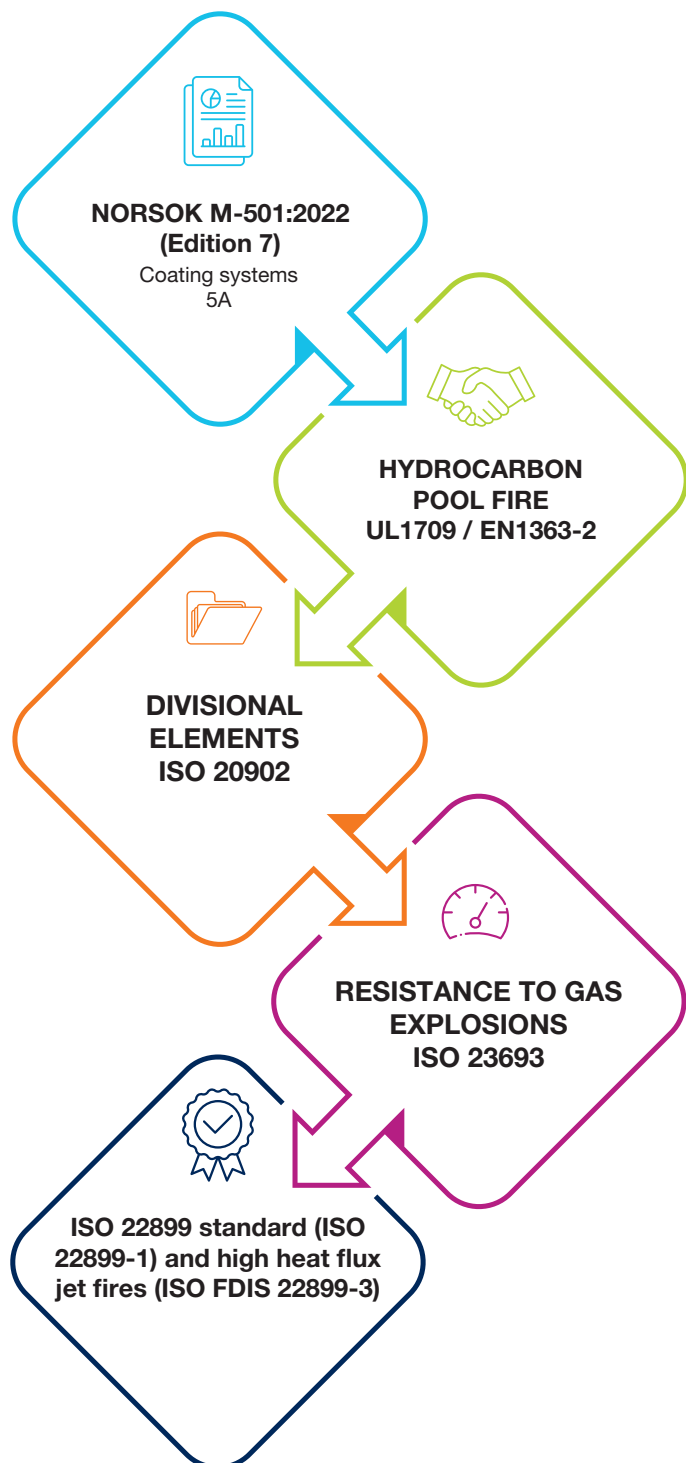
NORSOK M-501:2022 (Edition 7)
Coating systems
5A

HYDROCARBON POOL FIRE
UL1709 / EN1363-2

DIVISIONAL ELEMENTS
ISO 20902

RESISTANCE TO GAS EXPLOSIONS
ISO 23693

ISO 22899 standard (ISO 22899-1) and high heat flux jet fires (ISO FDIS 22899-3)